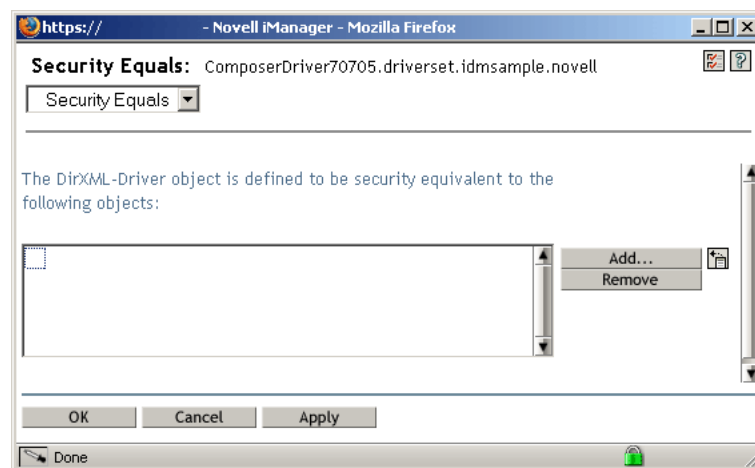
https:// - Novell iManager - Mozilla Firefox

Security Equals: ComposerDriver70705.driverset.idmsample.novell

Security Equals

The DirXML-Driver object is defined to be security equivalent to the following objects:

Add...
Remove

OK Cancel Apply

Done